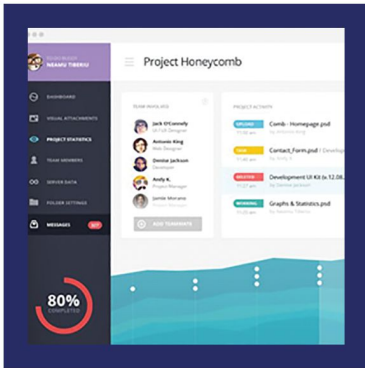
NEAMU TIBERIU

DASHBOARD
VISUAL ATTACHMENTS
PROJECT STATISTICS
TEAM MEMBERS
SERVER DATA
FOLDER SETTINGS
MESSAGES

80%
COMPLETED

Project Honeycomb

TEAM INVOLVED
Jack O'Connelly
UI Designer
Antonio King
Web Designer
Denise Jackson
Developer
Andy K.
Project Manager
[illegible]
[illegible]
ADD TEAMMATE

PROJECT ACTIVITY
UPLOAD
Comb - Homepage.psd
by Antonio King
NEW
Contact_Form.psd / Develop
by Andy K.
DELETED
Development UI Kit (v.12.08.
by Denise Jackson
WORKING
Graphs & Statistics.psd
by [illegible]